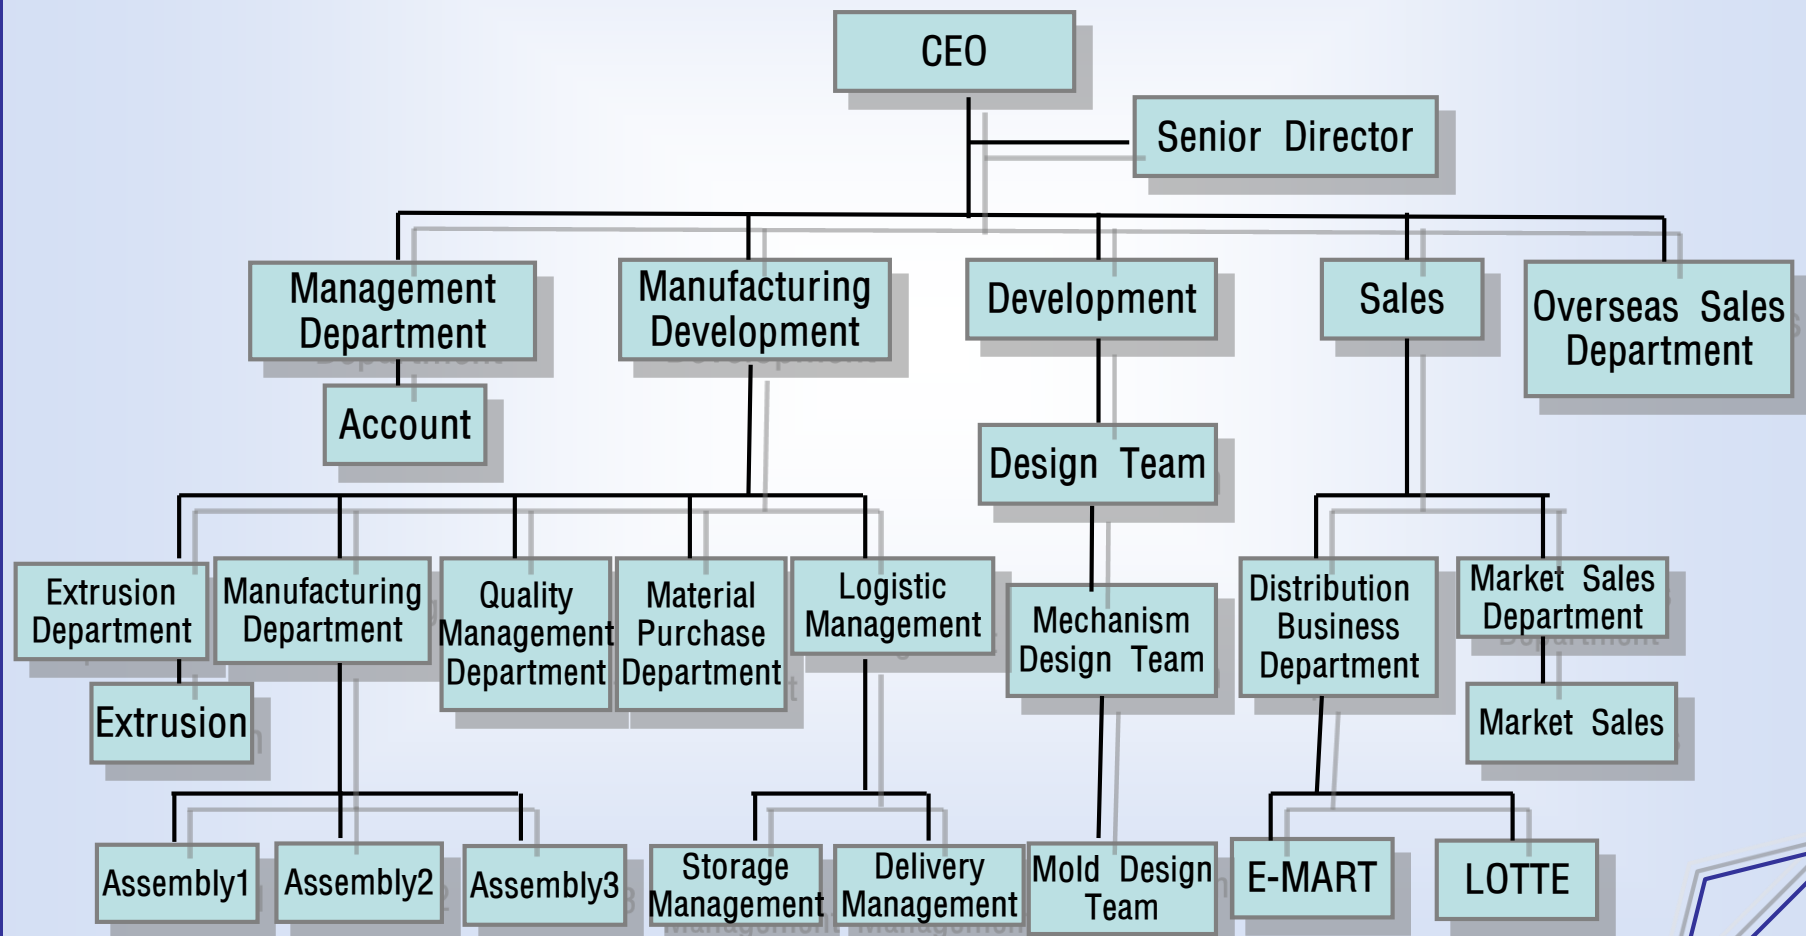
CEO

Senior Director

Management Department

Manufacturing Development

Development

Sales

Overseas Sales Department

Account

Design Team

Extrusion Department

Manufacturing Department

Quality Management Department

Material Purchase Department

Logistic Management

Mechanism Design Team

Distribution Business Department

Market Sales Department

Extrusion

Market Sales

Assembly1

Assembly2

Assembly3

Storage Management

Delivery Management

Mold Design Team

E-MART

LOTTE